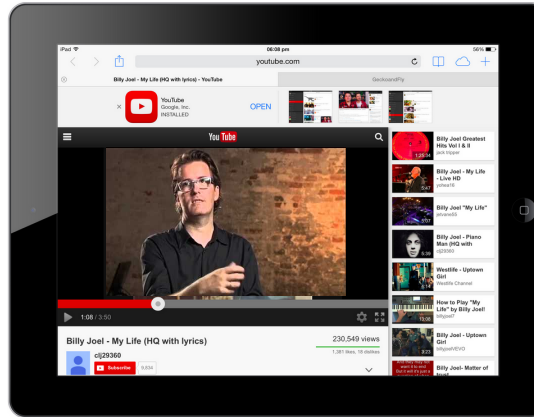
iPad
06:08 pm
56%
youtube.com

Billy Joel - My Life (HQ with lyrics) - YouTube
GeeksandPly

YouTube
Google, Inc.
INSTALLED
OPEN

YouTube

1:08 / 3:50

Billy Joel - My Life (HQ with lyrics)
clj29360
Subscribe
9,934
230,549 views
1,381 likes, 18 dislikes

Billy Joel Greatest Hits Vol I & II
Jack tripper
1:23:34

Billy Joel - My Life - Live HD
yohea16
5:47

Billy Joel "My Life"
jelvane55
5:07

Billy Joel - Piano Man (HQ with
clj29360
5:39

Westlife - Uptown Girl
Westlife Channel
3:14

How to Play "My Life" by Billy Joel!
billyjoel7
13:08

Billy Joel - Uptown Girl
billyjoelVEVO
3:23

Billy Joel- Matter of